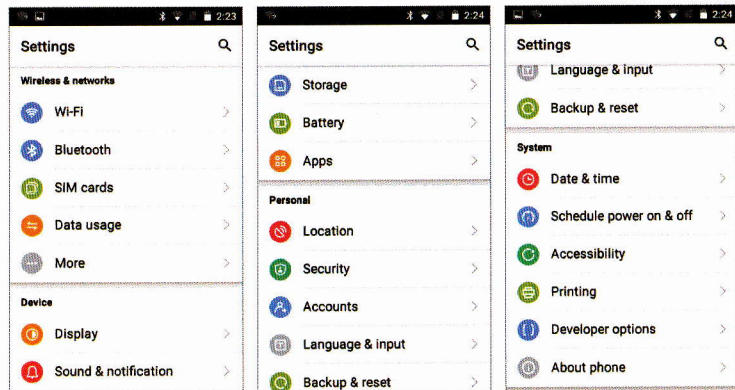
2:23

Settings

Wireless & networks

Wi-Fi

Bluetooth

SIM cards

Data usage

More

Device

Display

Sound & notification

2:24

Settings

Storage

Battery

Apps

Personal

Location

Security

Accounts

Language & input

Backup & reset

2:24

Settings

Language & input

Backup & reset

System

Date & time

Schedule power on & off

Accessibility

Printing

Developer options

About phone